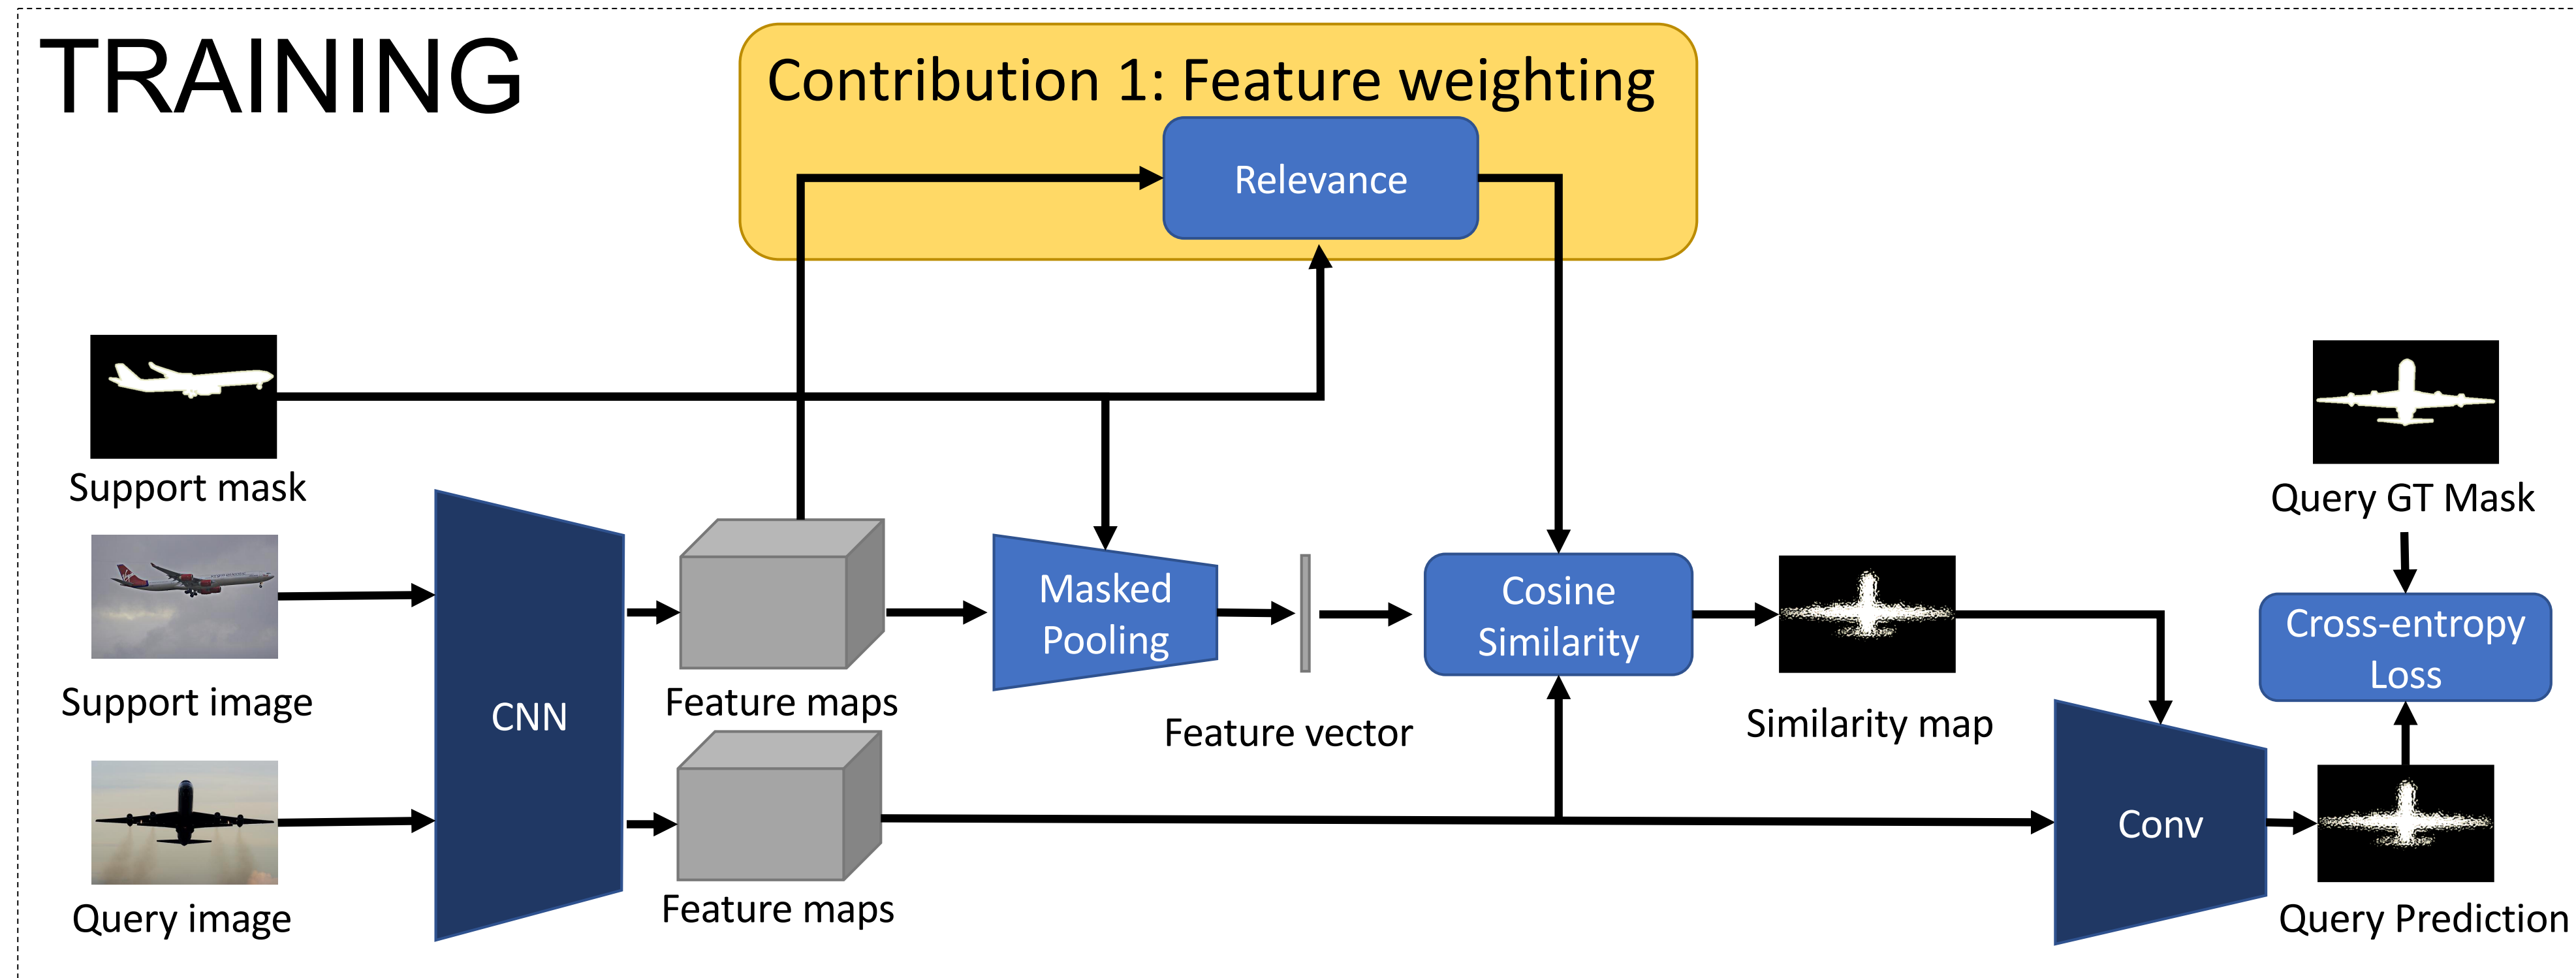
TRAINING

Contribution 1: Feature weighting

Relevance

Support mask

Support image

Query image

CNN

Feature maps

Feature maps

Masked Pooling

Feature vector

Cosine Similarity

Similarity map

Query GT Mask

Cross-entropy Loss

Conv

Query Prediction